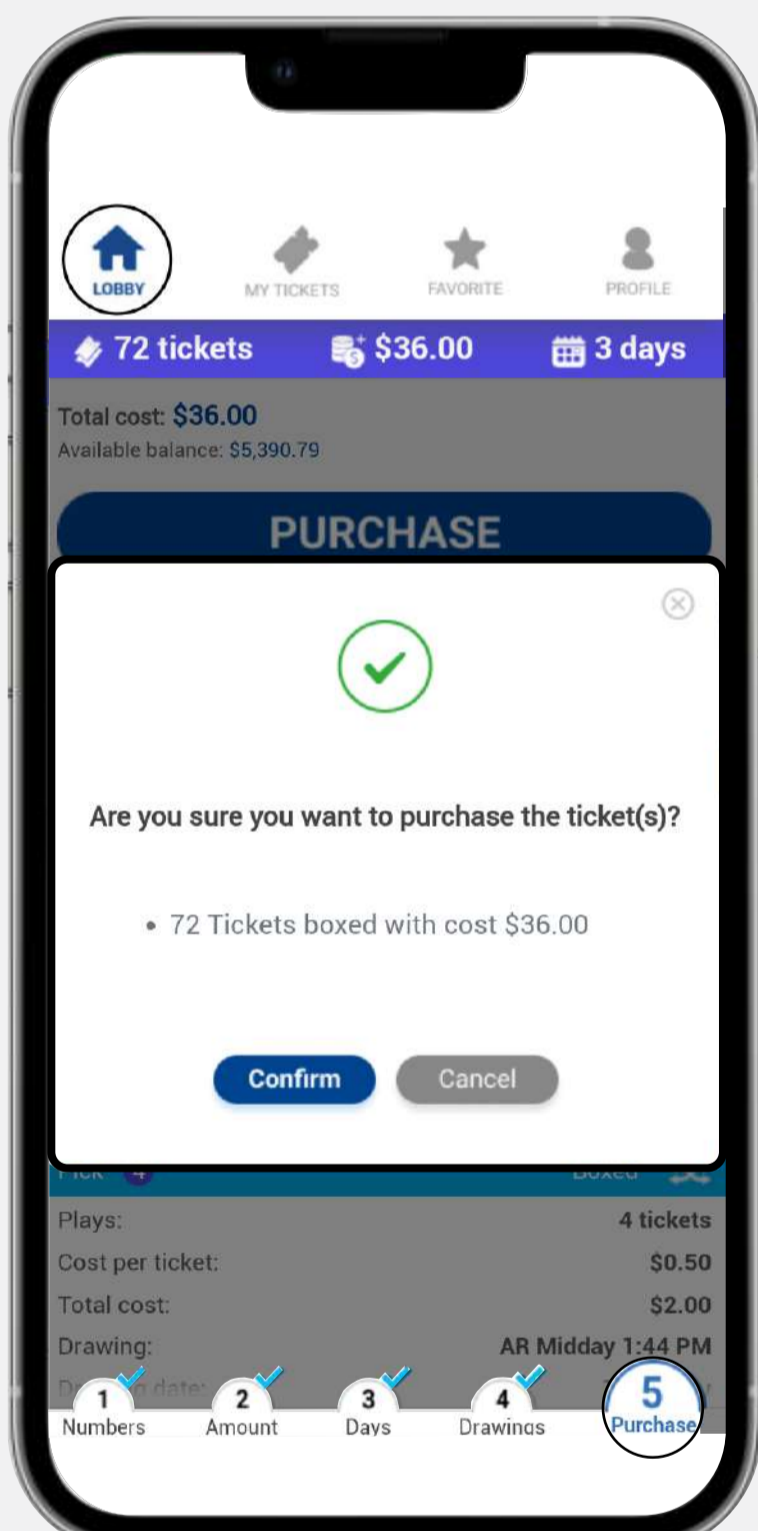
LOBBY
MY TICKETS
FAVORITE
PROFILE

72 tickets $36.00 3 days

Total cost: $36.00
Available balance: $5,390.79

PURCHASE

Are you sure you want to purchase the ticket(s)?

• 72 Tickets boxed with cost $36.00

Confirm Cancel

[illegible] Boxed

| Plays: | 4 tickets |
|---|---|
| Cost per ticket: | $0.50 |
| Total cost: | $2.00 |
| Drawing: | AR Midday 1:44 PM |
| Dr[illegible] date: | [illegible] |

1 Numbers
2 Amount
3 Days
4 Drawings
5 Purchase